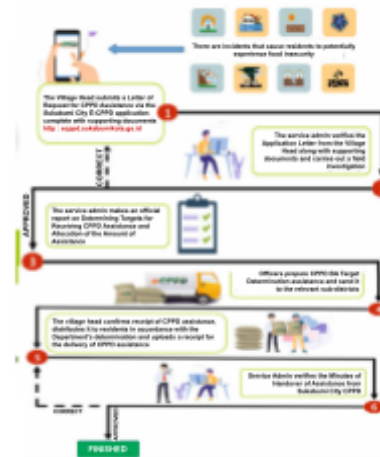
There are incidents that cause residents to potentially experience food insecurity

The Village Head submits a Letter of Request for CPPD assistance via the Sukabumi City E-CPPD application complete with supporting documents
http : ecppd.sukabumikota.go.id

1

CORRECT

The service admin verifies the Application Letter from the Village Head along with supporting documents and carries out a field investigation

2

APPROVED

The service admin makes an official report on Determining Targets for Receiving CPPD Assistance and Allocation of the Amount of Assistance

3

Officers prepare CPPD SK Target Determination assistance and send it to the relevant sub-districts

4

The village head confirms receipt of CPPD assistance, distributes it to residents in accordance with the Department's determination and uploads a receipt for the delivery of CPPD assistance

5

Service Admin verifies the Minutes of Handover of Assistance from Sukabumi City CPPD

6

CORRECT

APPROVED

FINISHED